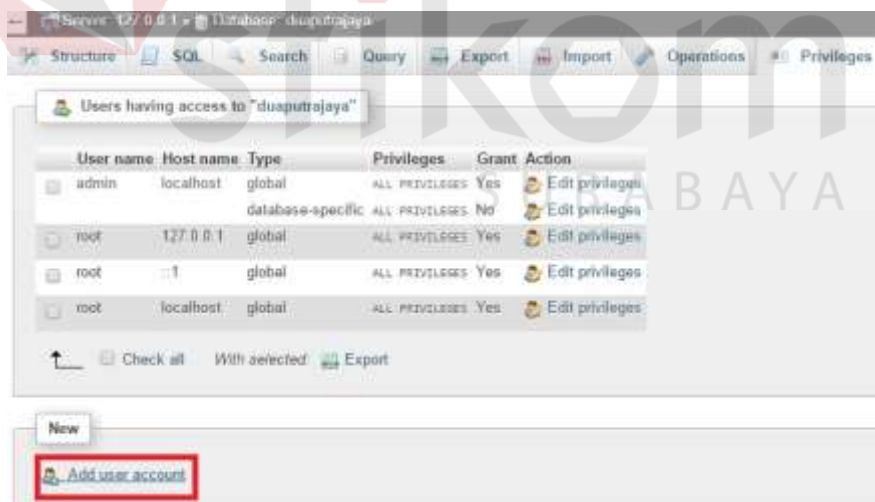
Server: 127.0.0.1 » Database: duaputrajaya

Structure SQL Search Query Export Import Operations Privileges

Users having access to "duaputrajaya"

| | User name | Host name | Type | Privileges | Grant | Action |
|---|---|---|---|---|---|---|
| | admin | localhost | global | ALL PRIVILEGES | Yes | Edit privileges |
| | | | database-specific | ALL PRIVILEGES | No | Edit privileges |
| | root | 127.0.0.1 | global | ALL PRIVILEGES | Yes | Edit privileges |
| | root | ::1 | global | ALL PRIVILEGES | Yes | Edit privileges |
| | root | localhost | global | ALL PRIVILEGES | Yes | Edit privileges |

Check all With selected: Export

New

Add user account

stikom SURABAYA